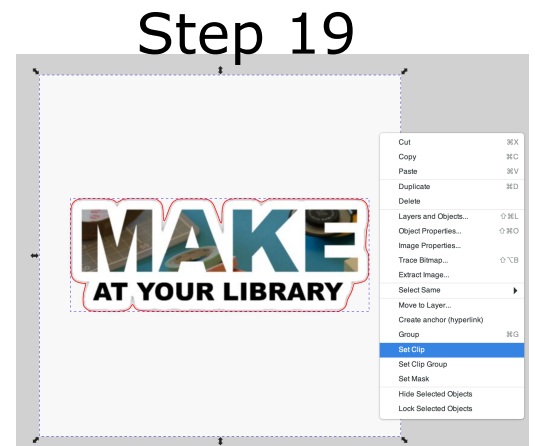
Step 19

MAKE
AT YOUR LIBRARY

Cut ⌘X
Copy ⌘C
Paste ⌘V
Duplicate ⌘D
Delete
Layers and Objects... ⇧⌘L
Object Properties... ⇧⌘O
Image Properties...
Trace Bitmap... ⇧⌥B
Extract Image...
Select Same
Move to Layer...
Create anchor (hyperlink)
Group ⌘G
Set Clip
Set Clip Group
Set Mask
Hide Selected Objects
Lock Selected Objects